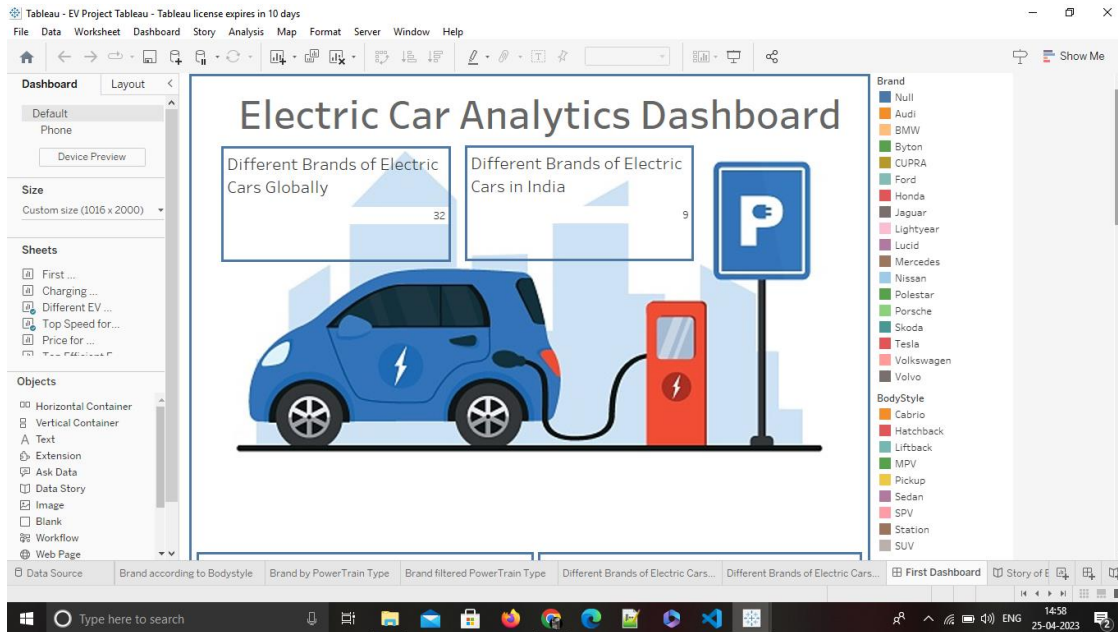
Tableau - EV Project Tableau - Tableau license expires in 10 days

File Data Worksheet Dashboard Story Analysis Map Format Server Window Help

Show Me

Dashboard Layout

Default
Phone
Device Preview

Size
Custom size (1016 x 2000)

Sheets
First ...
Charging ...
Different EV ...
Top Speed for...
Price for ...
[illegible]

Objects
Horizontal Container
Vertical Container
Text
Extension
Ask Data
Data Story
Image
Blank
Workflow
Web Page

Electric Car Analytics Dashboard

Different Brands of Electric Cars Globally
32

Different Brands of Electric Cars in India
9

P

Brand
Null
Audi
BMW
Byton
CUPRA
Ford
Honda
Jaguar
Lightyear
Lucid
Mercedes
Nissan
Polestar
Porsche
Skoda
Tesla
Volkswagen
Volvo

BodyStyle
Cabrio
Hatchback
Liftback
MPV
Pickup
Sedan
SPV
Station
SUV

Data Source | Brand according to Bodystyle | Brand by PowerTrain Type | Brand filtered PowerTrain Type | Different Brands of Electric Cars... | Different Brands of Electric Cars... | First Dashboard | Story of E

Type here to search

ENG 14:58 25-04-2023